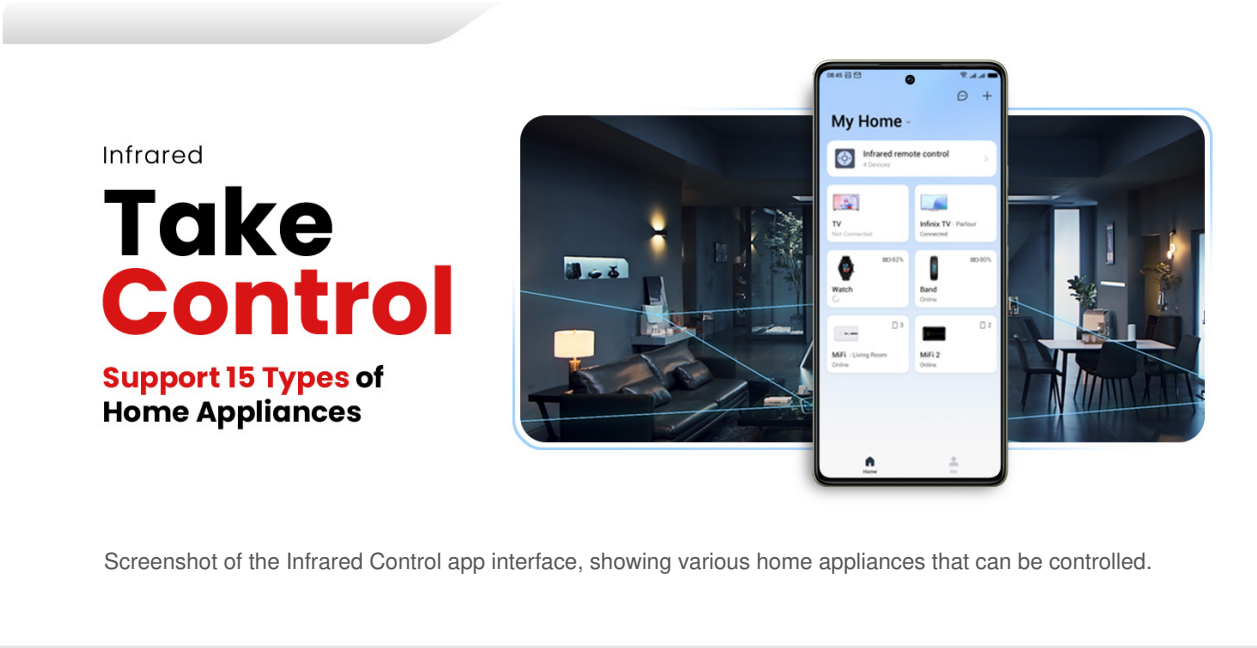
Infrared

Take Control

Support 15 Types of Home Appliances

08:45

My Home

Infrared remote control
4 Devices

TV
Not Connected

Infinix TV · Parlour
Connected

82%
Watch

80%
Band
Online

3
MiFi · Living Room
Online

2
MiFi 2
Online

Home

Me

Screenshot of the Infrared Control app interface, showing various home appliances that can be controlled.